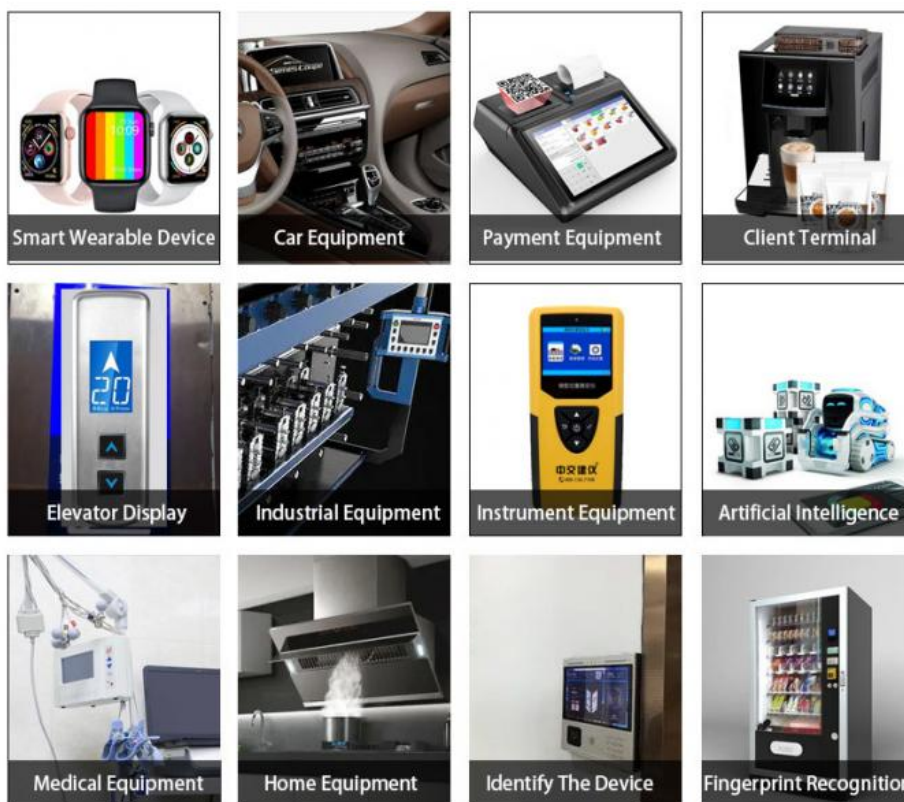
Smart Wearable Device

Car Equipment

Payment Equipment

Client Terminal

20

Elevator Display

Industrial Equipment

中交建仪

Instrument Equipment

Artificial Intelligence

Medical Equipment

Home Equipment

Identify The Device

Fingerprint Recognitio